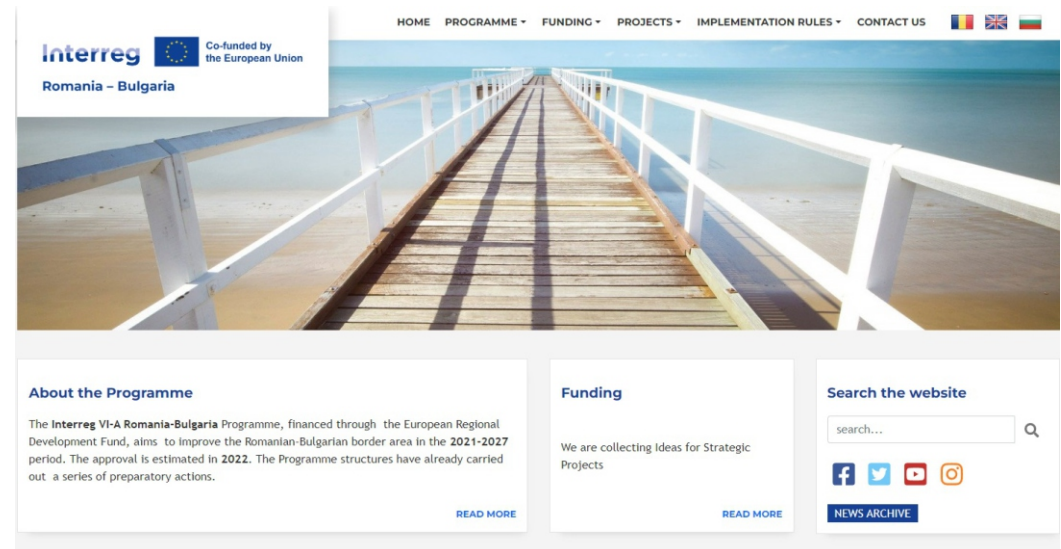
Interreg Co-funded by the European Union

Romania – Bulgaria

HOME PROGRAMME ▾ FUNDING ▾ PROJECTS ▾ IMPLEMENTATION RULES ▾ CONTACT US

About the Programme

The **Interreg VI-A Romania-Bulgaria** Programme, financed through the European Regional Development Fund, aims to improve the Romanian-Bulgarian border area in the **2021-2027** period. The approval is estimated in **2022**. The Programme structures have already carried out a series of preparatory actions.

READ MORE

Funding

We are collecting Ideas for Strategic Projects

READ MORE

Search the website

search...

NEWS ARCHIVE